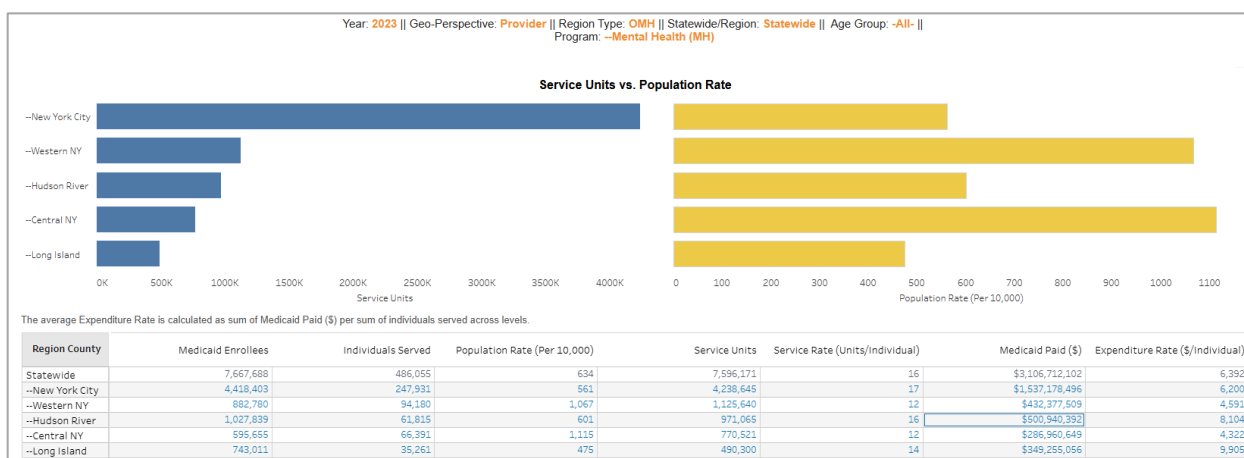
Year: 2023 || Geo-Perspective: Provider || Region Type: OMH || Statewide/Region: Statewide || Age Group: -All- ||
Program: --Mental Health (MH)

Service Units vs. Population Rate

--New York City
--Western NY
--Hudson River
--Central NY
--Long Island

0K 500K 1000K 1500K 2000K 2500K 3000K 3500K 4000K
Service Units

0 100 200 300 400 500 600 700 800 900 1000 1100
Population Rate (Per 10,000)

The average Expenditure Rate is calculated as sum of Medicaid Paid ($) per sum of individuals served across levels.

| Region County | Medicaid Enrollees | Individuals Served | Population Rate (Per 10,000) | Service Units | Service Rate (Units/Individual) | Medicaid Paid ($) | Expenditure Rate ($/Individual) |
|---|---|---|---|---|---|---|---|
| Statewide | 7,667,688 | 486,055 | 634 | 7,596,171 | 16 | $3,106,712,102 | 6,392 |
| --New York City | 4,418,403 | 247,931 | 561 | 4,238,645 | 17 | $1,537,178,496 | 6,200 |
| --Western NY | 882,780 | 94,180 | 1,067 | 1,125,640 | 12 | $432,377,509 | 4,591 |
| --Hudson River | 1,027,839 | 61,815 | 601 | 971,065 | 16 | $500,940,392 | 8,104 |
| --Central NY | 595,655 | 66,391 | 1,115 | 770,521 | 12 | $286,960,649 | 4,322 |
| --Long Island | 743,011 | 35,261 | 475 | 490,300 | 14 | $349,255,056 | 9,905 |